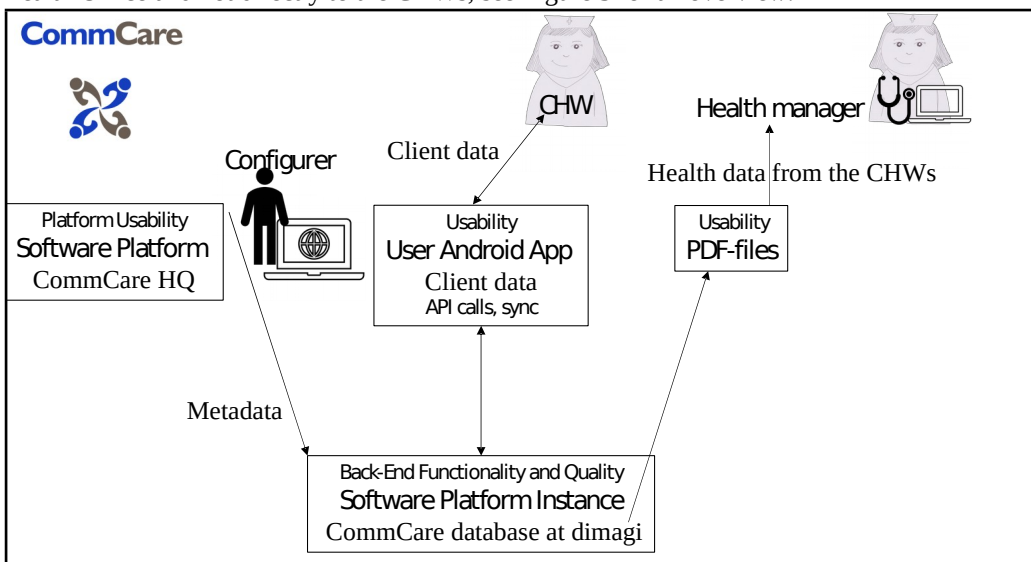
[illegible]

CommCare

CHW

Health manager

Client data

Configurer

Health data from the CHWs

Platform Usability
Software Platform
CommCare HQ

Usability
User Android App
Client data
API calls, sync

Usability
PDF-files

Metadata

Back-End Functionality and Quality
Software Platform Instance
CommCare database at dimagi